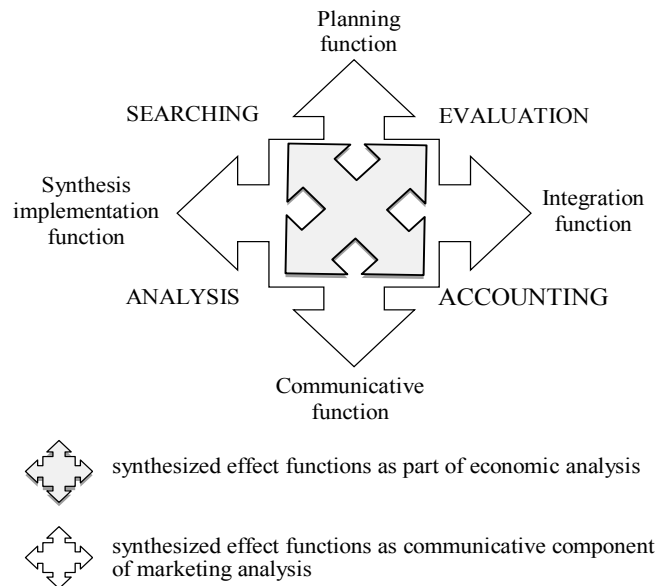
Planning function

SEARCHING

EVALUATION

Synthesis implementation function

Integration function

ANALYSIS

ACCOUNTING

Communicative function

synthesized effect functions as part of economic analysis

synthesized effect functions as communicative component of marketing analysis